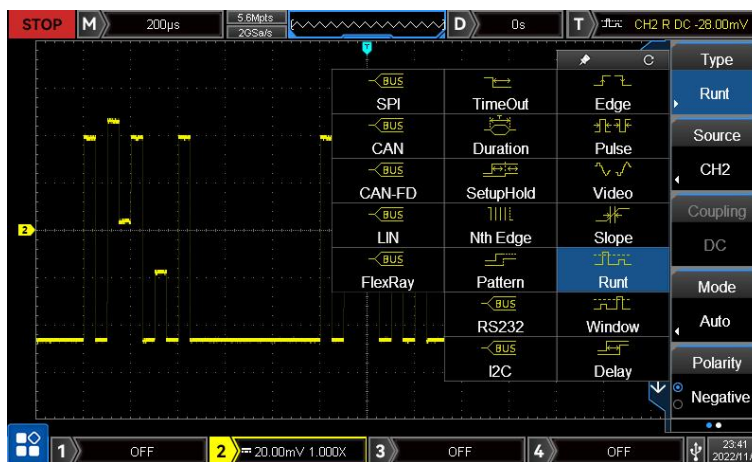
STOP M 200μs 5.6Mpts 2GSa/s D 0s T CH2 R DC -28.00mV

T

C

BUS SPI | TimeOut | Edge
BUS CAN | Duration | Pulse
BUS CAN-FD | SetupHold | Video
BUS LIN | Nth Edge | Slope
BUS FlexRay | Pattern | Runt
BUS RS232 | Window
BUS I2C | Delay

Type
Runt
Source
CH2
Coupling
DC
Mode
Auto
Polarity
Negative

2

1 OFF 2 20.00mV 1.000X 3 OFF 4 OFF 23:41 2022/11/